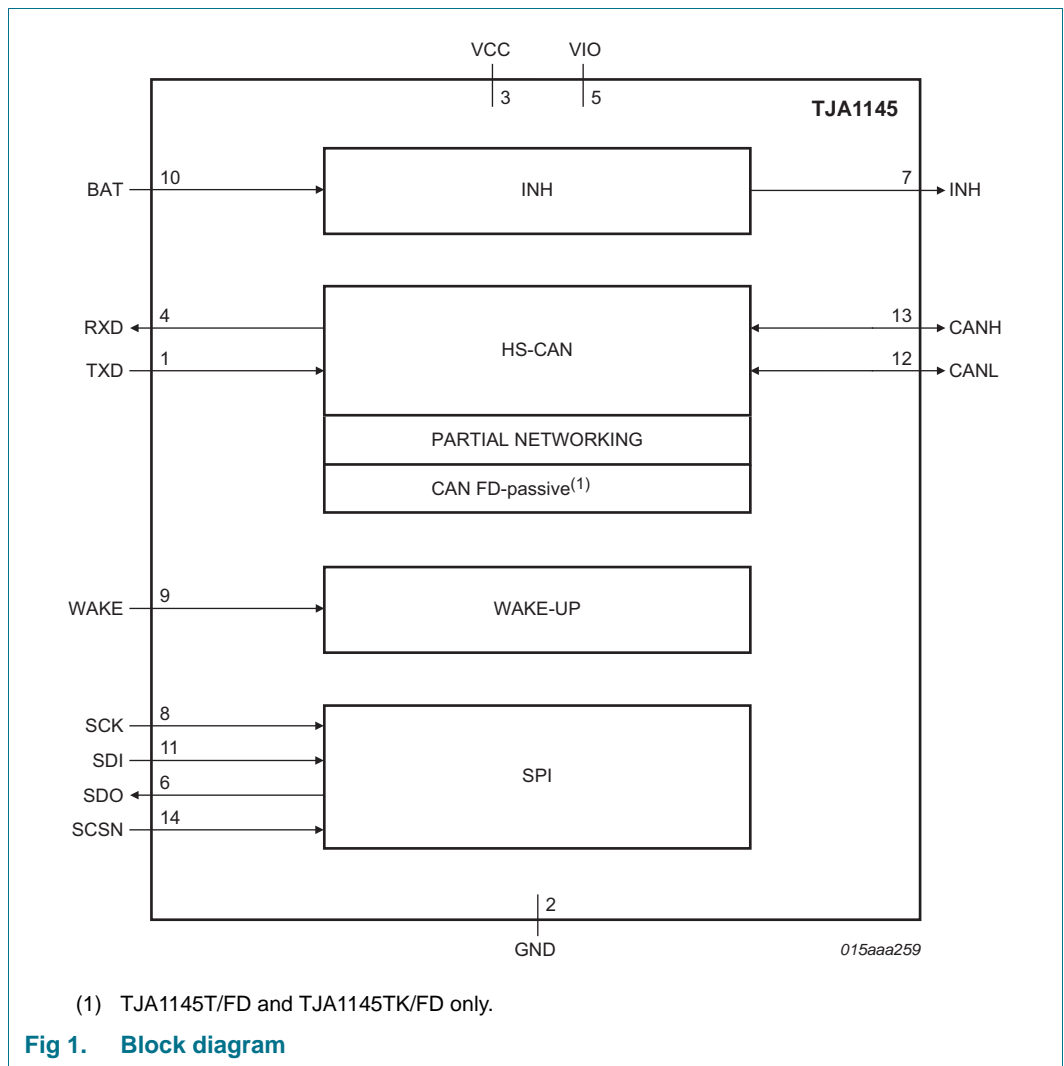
VCC VIO
3 5
TJA1145

BAT 10 INH 7 INH

RXD 4
TXD 1
HS-CAN
13 CANH
12 CANL
PARTIAL NETWORKING
CAN FD-passive$^{(1)}$

WAKE 9 WAKE-UP

SCK 8
SDI 11
SDO 6
SCSN 14
SPI

2
GND
015aaa259

(1) TJA1145T/FD and TJA1145TK/FD only.

Fig 1. Block diagram